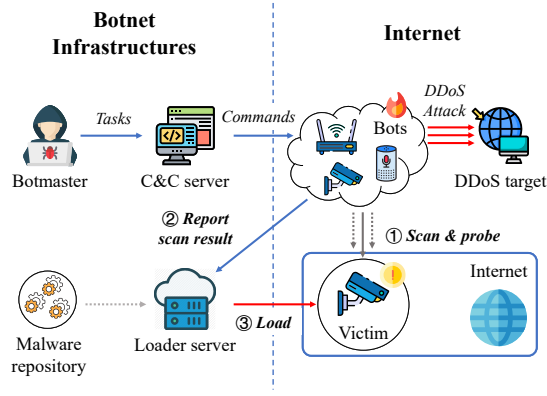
Botnet Infrastructures

Internet

Botmaster

Tasks

C&C server

Commands

Bots

DDoS Attack

DDoS target

② Report scan result

① Scan & probe

Internet

Malware repository

Loader server

③ Load

Victim